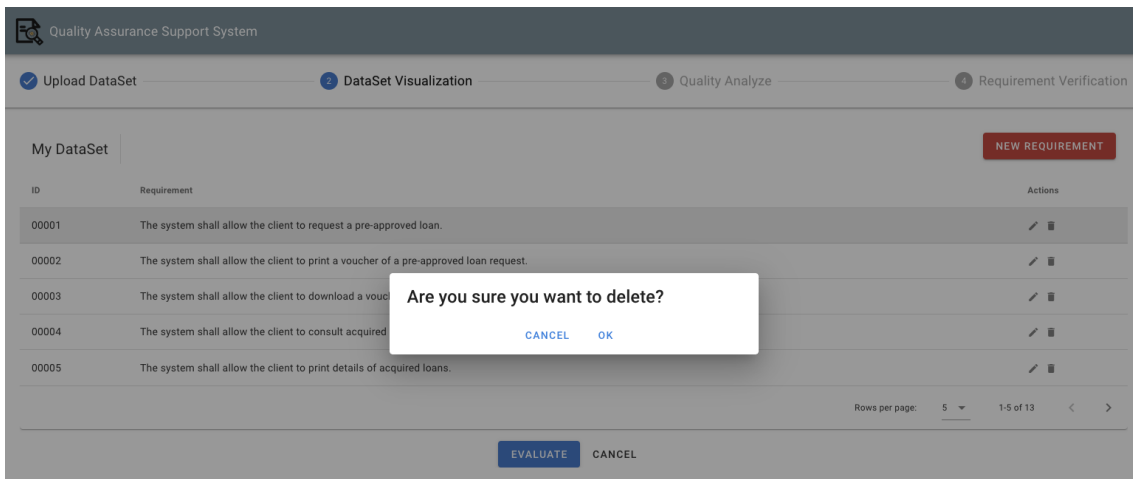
Quality Assurance Support System

Upload DataSet

2 DataSet Visualization

3 Quality Analyze

4 Requirement Verification

My DataSet

NEW REQUIREMENT

| ID | Requirement | Actions |
|---|---|---|
| 00001 | The system shall allow the client to request a pre-approved loan. | |
| 00002 | The system shall allow the client to print a voucher of a pre-approved loan request. | |
| 00003 | The system shall allow the client to download a vouch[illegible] | |
| 00004 | The system shall allow the client to consult acquired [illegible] | |
| 00005 | The system shall allow the client to print details of acquired loans. | |

Are you sure you want to delete?

CANCEL OK

Rows per page: 5 1-5 of 13

EVALUATE CANCEL